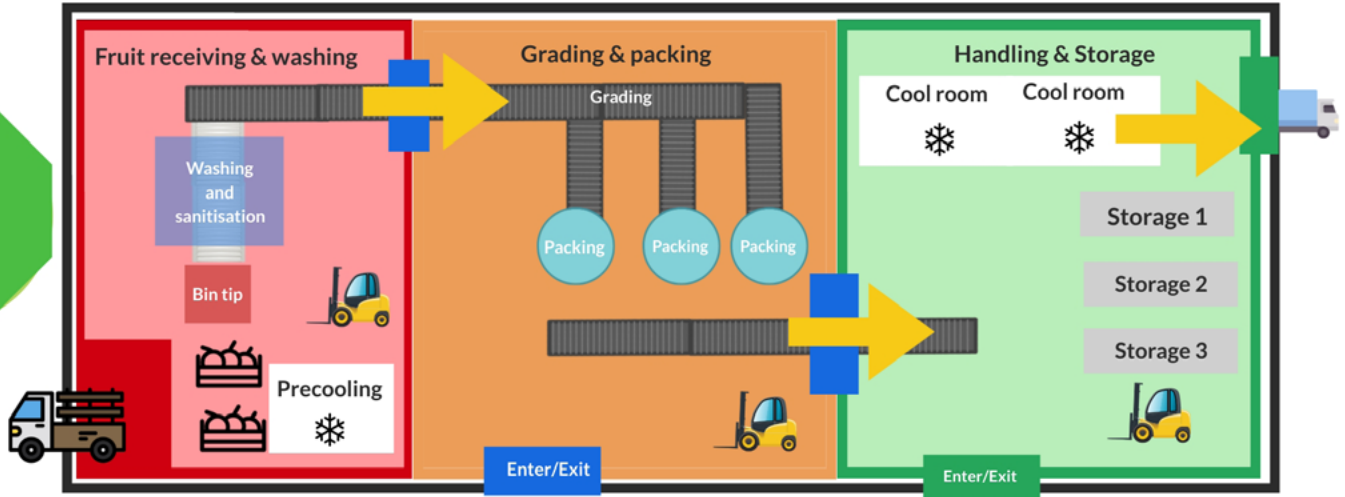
Fruit receiving & washing

Washing and sanitisation

Bin tip

Precooling

❄

Grading & packing

Grading

Packing

Packing

Packing

Enter/Exit

Handling & Storage

Cool room

❄

Cool room

❄

Storage 1

Storage 2

Storage 3

Enter/Exit